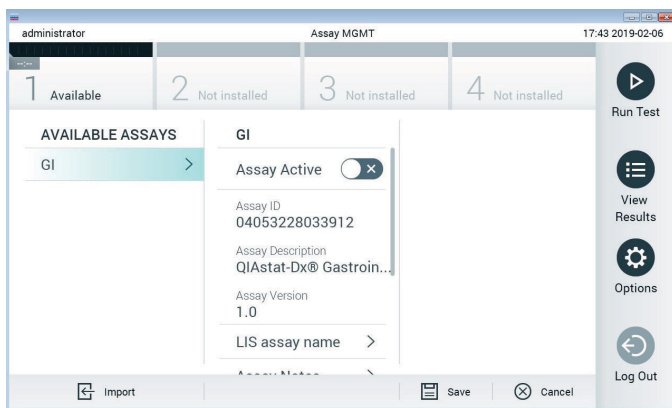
administrator Assay MGMT 17:43 2019-02-06

--:--

1 Available

2 Not installed

3 Not installed

4 Not installed

Run Test

AVAILABLE ASSAYS

GI

GI

Assay Active

Assay ID
04053228033912

Assay Description
QIAstat-Dx® Gastroin...

Assay Version
1.0

LIS assay name

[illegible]

View Results

Options

Log Out

Import

Save

Cancel